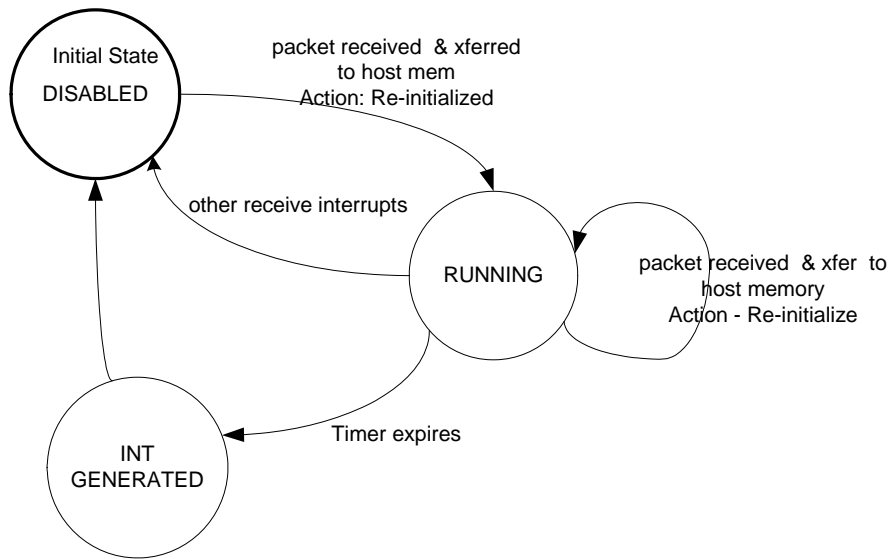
Initial State
DISABLED

packet received & xferred to host mem
Action: Re-initialized

other receive interrupts

RUNNING

packet received & xfer to host memory
Action - Re-initialize

INT GENERATED

Timer expires